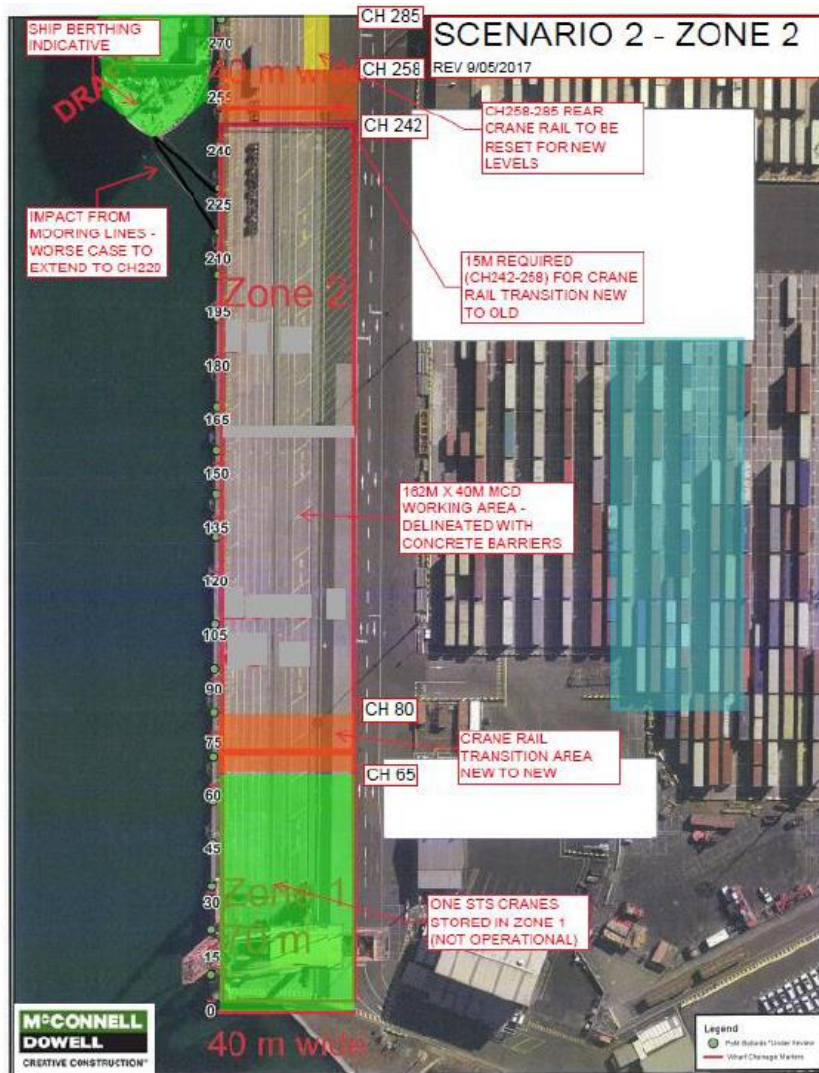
SHIP BERTHING INDICATIVE

DRAFT

CH 285

SCENARIO 2 - ZONE 2

CH 258

REV 9/05/2017

40 m wide

CH 242

CH258-285 REAR CRANE RAIL TO BE RESET FOR NEW LEVELS

270
255
240
225
210
195
180
165
150
135
120
105
90
75
60
45
30
15
0

IMPACT FROM MOORING LINES - WORSE CASE TO EXTEND TO CH220

15M REQUIRED (CH242-258) FOR CRANE RAIL TRANSITION NEW TO OLD

Zone 2

162M X 40M MCD WORKING AREA - DELINEATED WITH CONCRETE BARRIERS

CH 80

CRANE RAIL TRANSITION AREA NEW TO NEW

CH 65

Zone 1
70 m

ONE STS CRANES STORED IN ZONE 1 (NOT OPERATIONAL)

McCONNELL DOWELL
CREATIVE CONSTRUCTION

40 m wide

Legend
Poll Bollards *Under Review
Wharf Chainage Markers